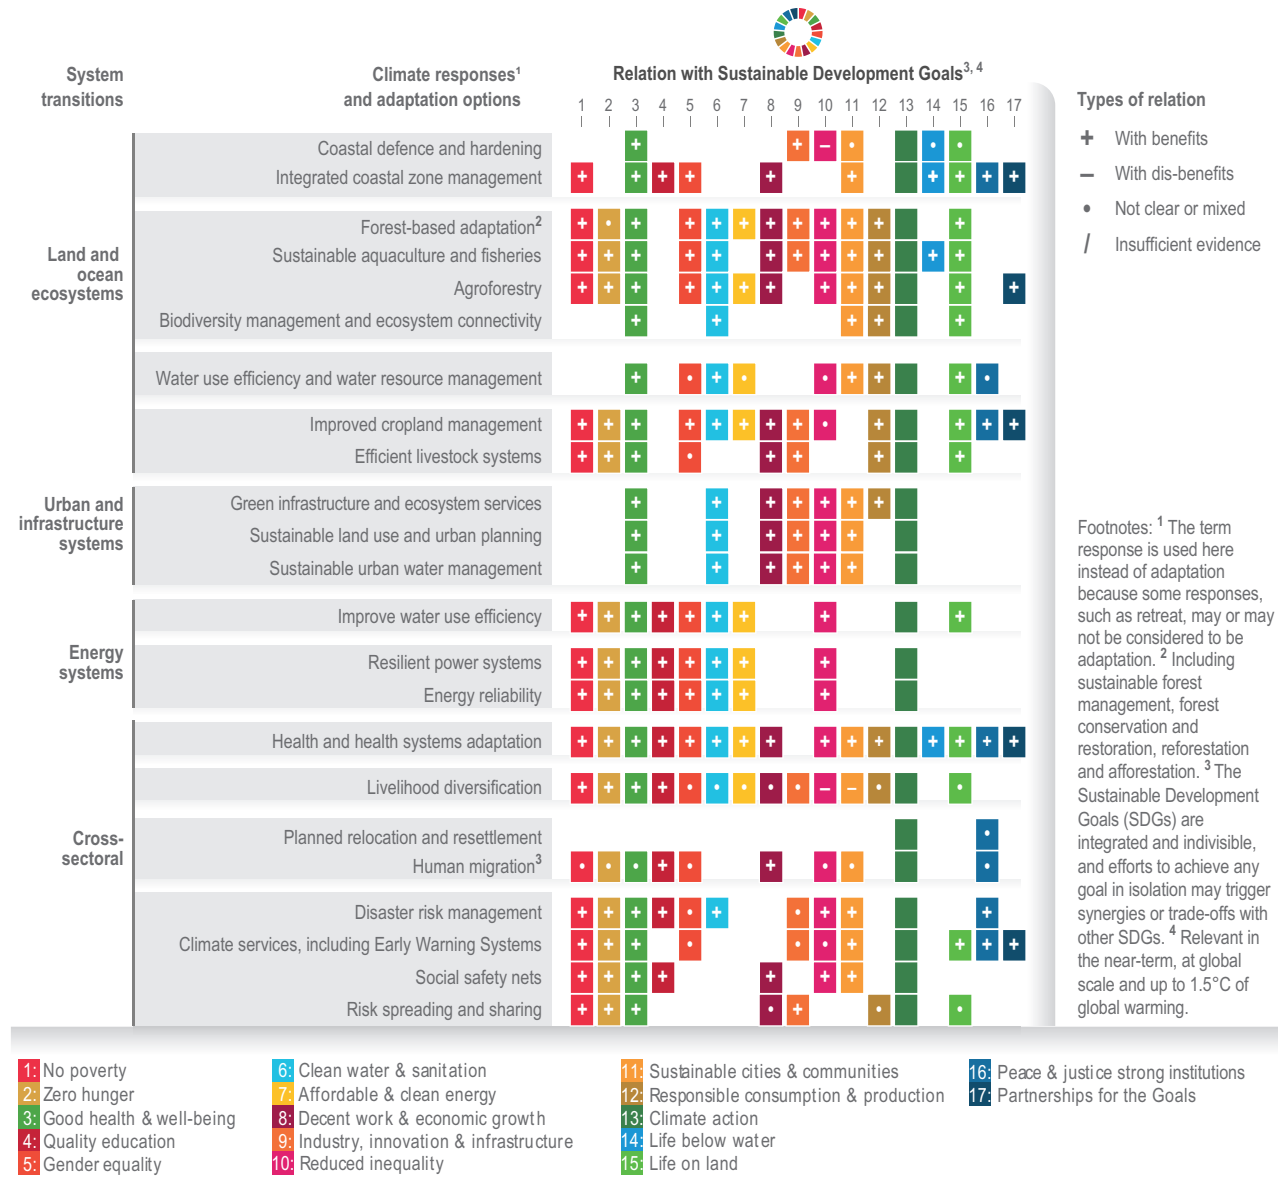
System transitions

Climate responses¹ and adaptation options

Relation with Sustainable Development Goals$^{3,4}$

1 2 3 4 5 6 7 8 9 10 11 12 13 14 15 16 17

Types of relation

+ With benefits

– With dis-benefits

• Not clear or mixed

/ Insufficient evidence

Land and ocean ecosystems

Coastal defence and hardening

Integrated coastal zone management

Forest-based adaptation²

Sustainable aquaculture and fisheries

Agroforestry

Biodiversity management and ecosystem connectivity

Water use efficiency and water resource management

Improved cropland management

Efficient livestock systems

Urban and infrastructure systems

Green infrastructure and ecosystem services

Sustainable land use and urban planning

Sustainable urban water management

Energy systems

Improve water use efficiency

Resilient power systems

Energy reliability

Cross-sectoral

Health and health systems adaptation

Livelihood diversification

Planned relocation and resettlement

Human migration³

Disaster risk management

Climate services, including Early Warning Systems

Social safety nets

Risk spreading and sharing

Footnotes: ¹ The term response is used here instead of adaptation because some responses, such as retreat, may or may not be considered to be adaptation. ² Including sustainable forest management, forest conservation and restoration, reforestation and afforestation. ³ The Sustainable Development Goals (SDGs) are integrated and indivisible, and efforts to achieve any goal in isolation may trigger synergies or trade-offs with other SDGs. ⁴ Relevant in the near-term, at global scale and up to 1.5°C of global warming.

1: No poverty
2: Zero hunger
3: Good health & well-being
4: Quality education
5: Gender equality
6: Clean water & sanitation
7: Affordable & clean energy
8: Decent work & economic growth
9: Industry, innovation & infrastructure
10: Reduced inequality
11: Sustainable cities & communities
12: Responsible consumption & production
13: Climate action
14: Life below water
15: Life on land
16: Peace & justice strong institutions
17: Partnerships for the Goals